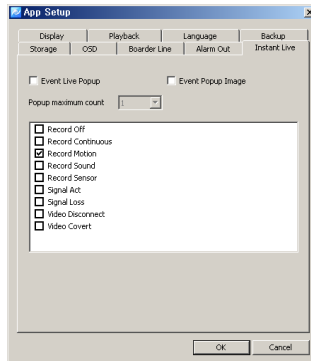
App Setup

Display | Playback | Language | Backup
Storage | OSD | Boarder Line | Alarm Out | Instant Live

Event Live Popup
Event Popup Image

Popup maximum count 1

Record Off
Record Continuous
Record Motion
Record Sound
Record Sensor
Signal Act
Signal Loss
Video Disconnect
Video Covert

OK
Cancel